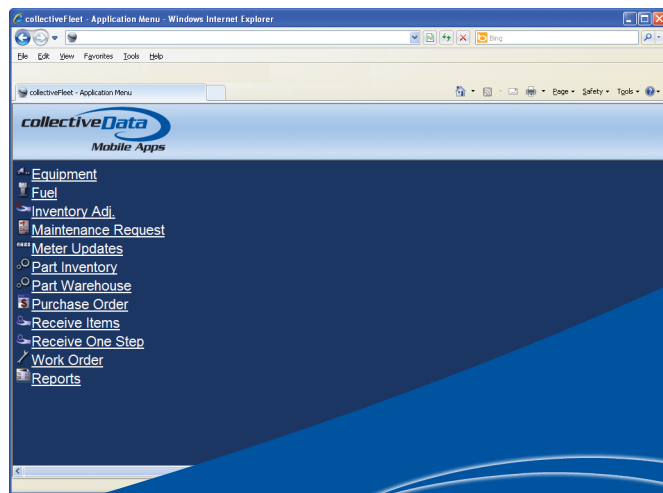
collectiveFleet - Application Menu - Windows Internet Explorer

Bing

File Edit View Favorites Tools Help

collectiveFleet - Application Menu

Page ▾ Safety ▾ Tools ▾

collectiveData
Mobile Apps

Equipment
Fuel
Inventory Adj.
Maintenance Request
Meter Updates
Part Inventory
Part Warehouse
Purchase Order
Receive Items
Receive One Step
Work Order
Reports